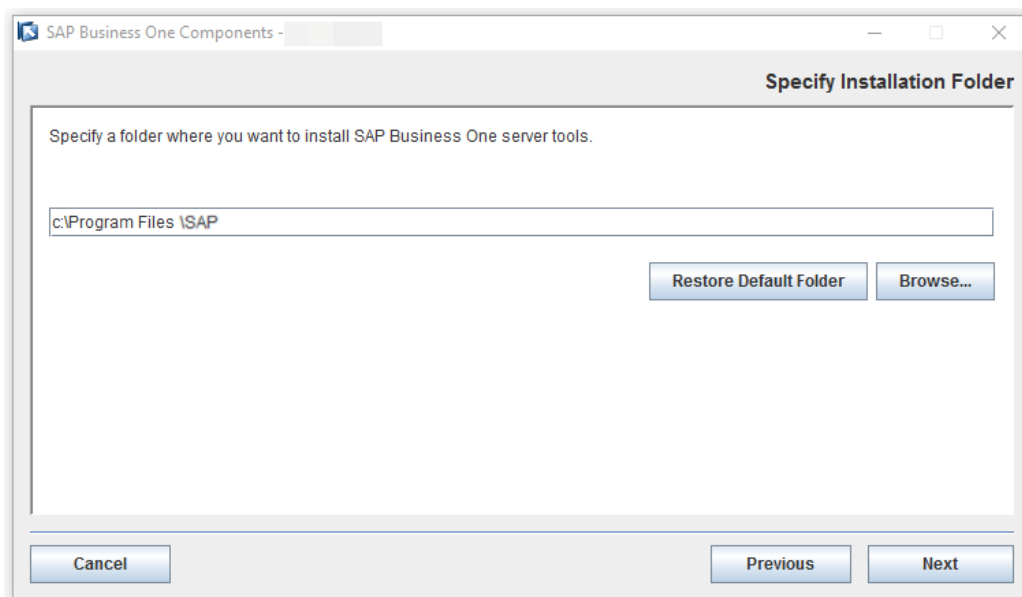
SAP Business One Components -

Specify Installation Folder

Specify a folder where you want to install SAP Business One server tools.

c:\Program Files \SAP

Restore Default Folder

Browse...

Cancel

Previous

Next